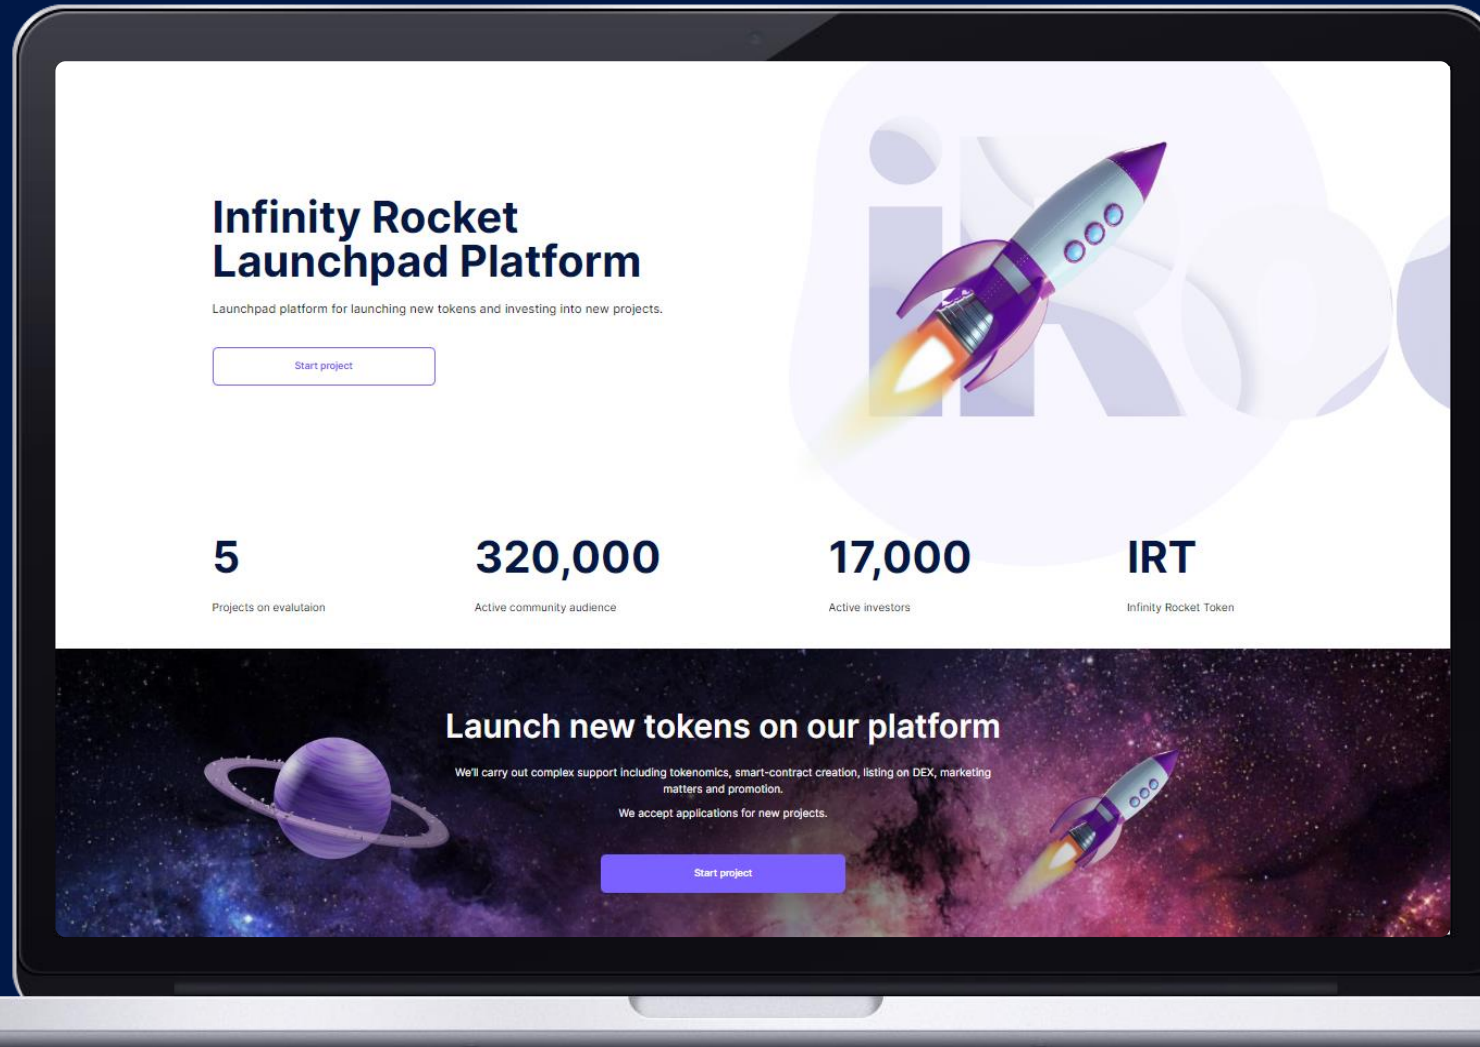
Infinity Rocket Launchpad Platform

Launchpad platform for launching new tokens and investing into new projects.

Start project

5
Projects on evalutaion

320,000
Active community audience

17,000
Active investors

IRT
Infinity Rocket Token

Launch new tokens on our platform

We'll carry out complex support including tokenomics, smart-contract creation, listing on DEX, marketing matters and promotion.

We accept applications for new projects.

Start project